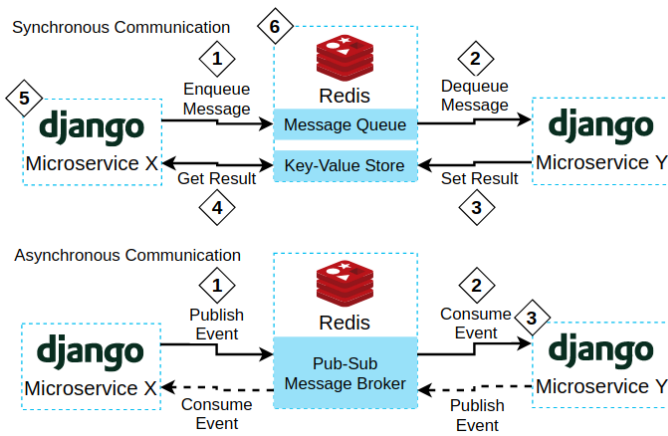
Synchronous Communication

6

1

Enqueue Message

5

django

Microservice X

Redis

Message Queue

Key-Value Store

2

Dequeue Message

django

Microservice Y

Get Result

Set Result

4

3

Asynchronous Communication

1

Publish Event

django

Microservice X

Redis

Pub-Sub Message Broker

2

Consume Event

3

django

Microservice Y

Consume Event

Publish Event